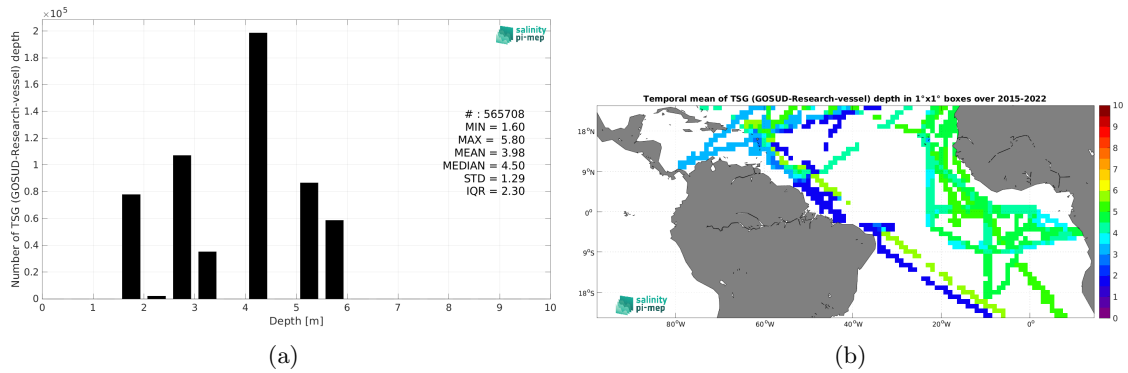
$\times 10^5$

salinity pi-mep

Number of TSG (GOSUD-Research-vessel) depth

2
1.8
1.6
1.4
1.2
1
0.8
0.6
0.4
0.2
0

# : 565708
MIN = 1.60
MAX = 5.80
MEAN = 3.98
MEDIAN = 4.50
STD = 1.29
IQR = 2.30

0 1 2 3 4 5 6 7 8 9 10
Depth [m]

(a)

Temporal mean of TSG (GOSUD-Research-vessel) depth in 1°x1° boxes over 2015-2022

18°N
9°N
0°
9°S
18°S

80°W 60°W 40°W 20°W 0°

10
9
8
7
6
5
4
3
2
1
0

salinity pi-mep

(b)